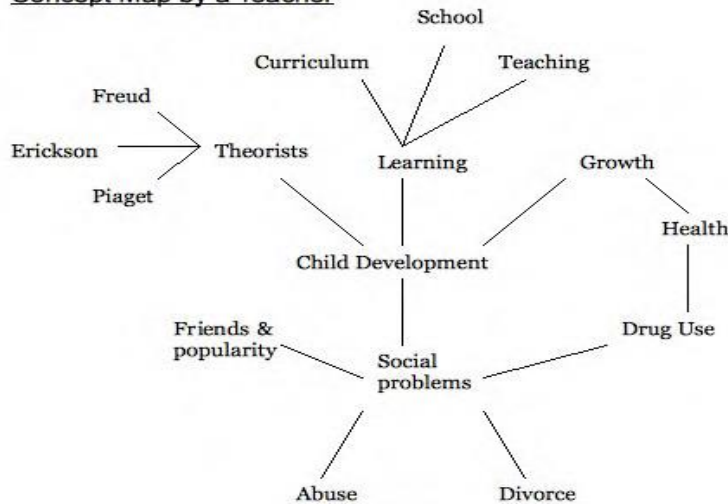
Concept Map by a Teacher

School

Curriculum

Teaching

Freud

Erickson

Theorists

Learning

Growth

Piaget

Health

Child Development

Friends & popularity

Drug Use

Social problems

Abuse

Divorce